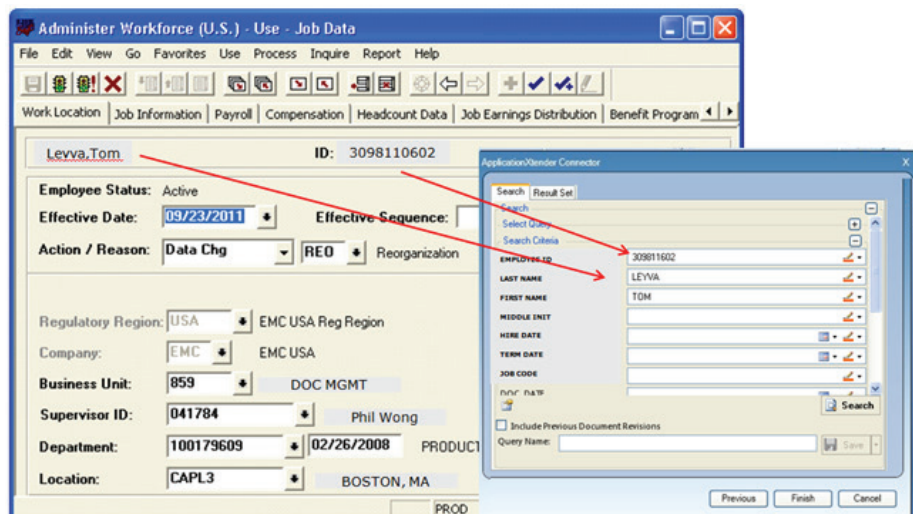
Administer Workforce (U.S.) - Use - Job Data

File Edit View Go Favorites Use Process Inquire Report Help

Work Location | Job Information | Payroll | Compensation | Headcount Data | Job Earnings Distribution | Benefit Program

Leyva,Tom ID: 3098110602

Employee Status: Active
Effective Date: 09/23/2011 Effective Sequence:
Action / Reason: Data Chg REO Reorganization

Regulatory Region: USA EMC USA Reg Region
Company: EMC EMC USA
Business Unit: 859 DOC MGMT
Supervisor ID: 041784 Phil Wong
Department: 100179609 02/26/2008 PRODUCT
Location: CAPL3 BOSTON, MA
PROD

ApplicationXtender Connector X

Search | Result Set

Search
Select Query
Search Criteria

EMPLOYEE ID 3098110602
LAST NAME LEYVA
FIRST NAME TOM
MIDDLE INIT
HIRE DATE
TERM DATE
JOB CODE
DOC DATE

Search

Include Previous Document Revisions
Query Name: Save

Previous Finish Cancel